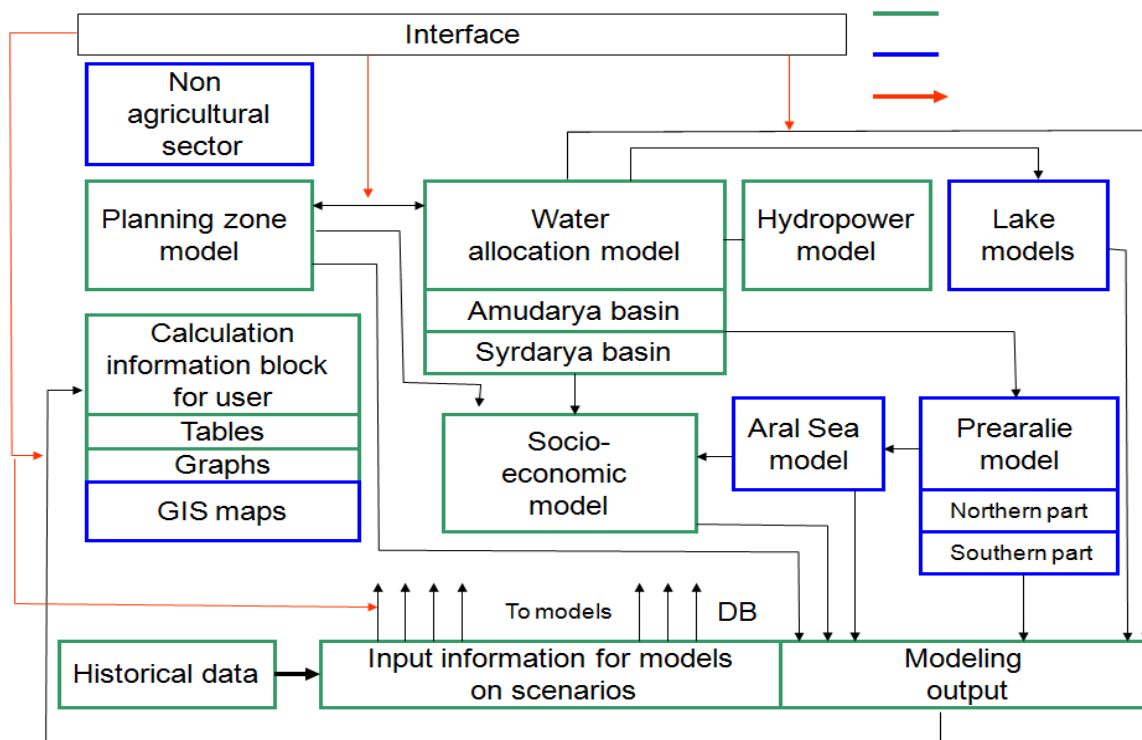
Interface

Non agricultural sector

Planning zone model

Water allocation model

Amudarya basin

Syrdarya basin

Hydropower model

Lake models

Calculation information block for user

Tables

Graphs

GIS maps

Socio-economic model

Aral Sea model

Prearalie model

Northern part

Southern part

To models

DB

Historical data

Input information for models on scenarios

Modeling output